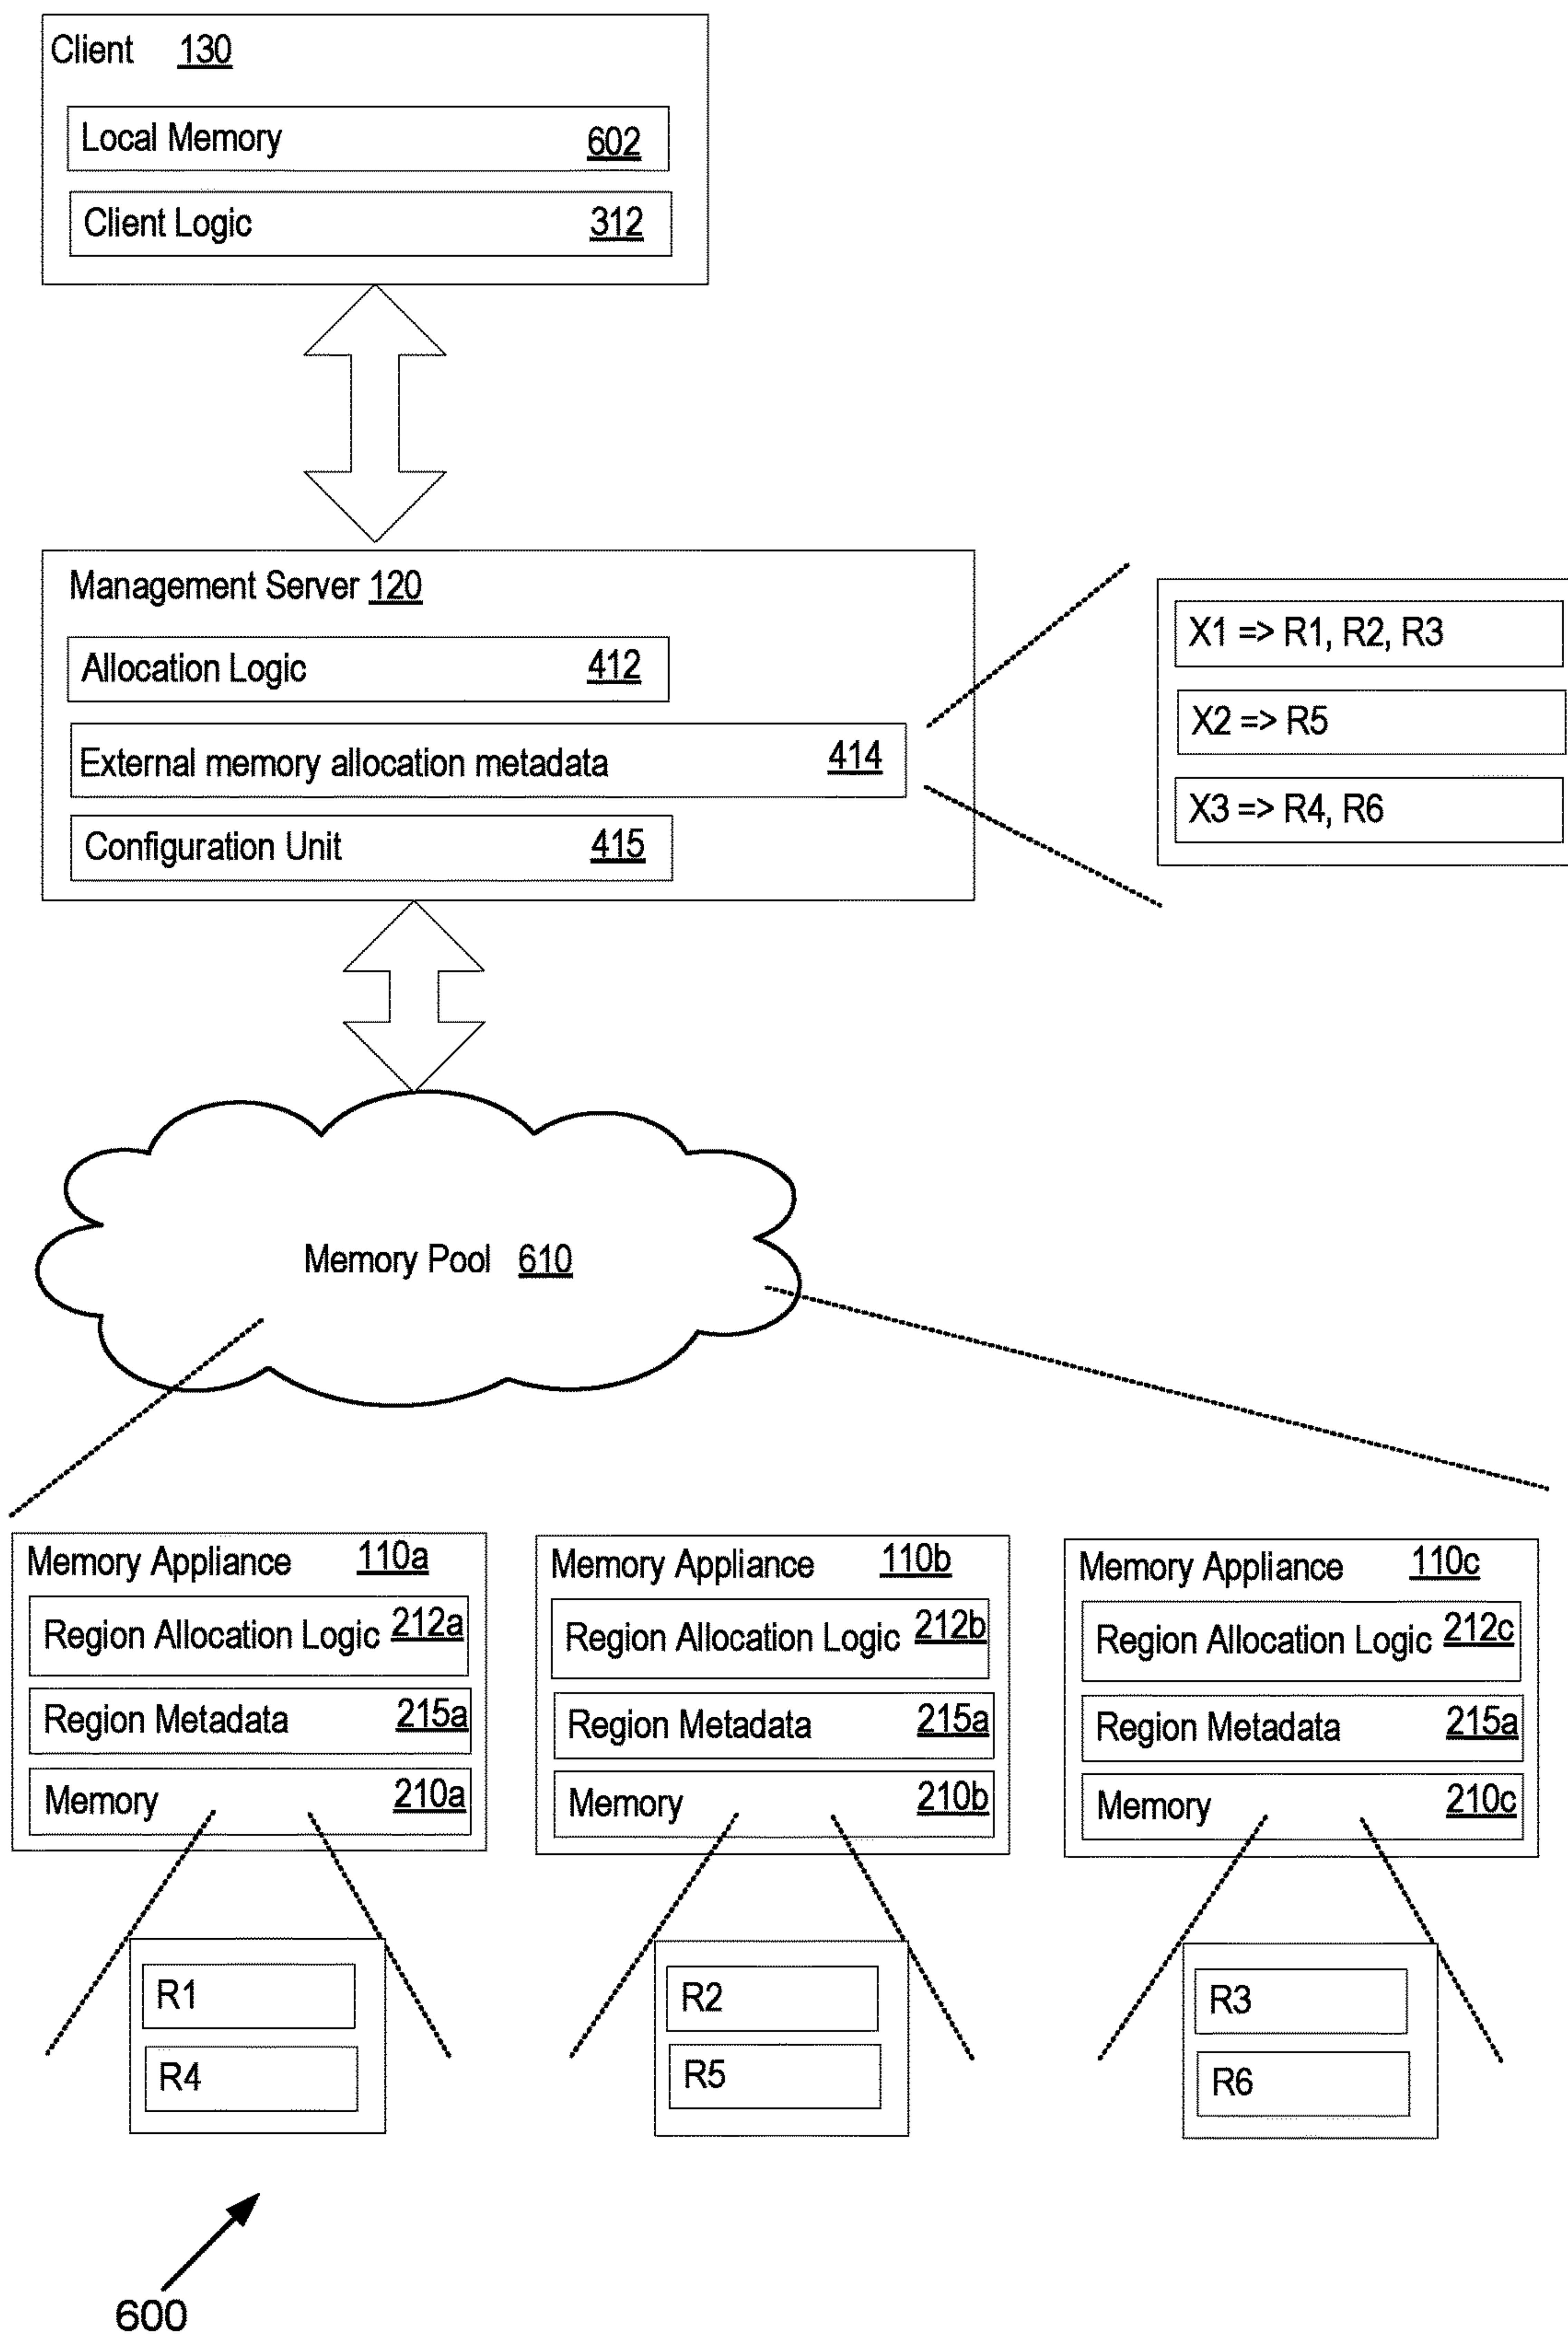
Client 130

Local Memory 602

Client Logic 312

Management Server 120

Allocation Logic 412

External memory allocation metadata 414

Configuration Unit 415

X1 => R1, R2, R3

X2 => R5

X3 => R4, R6

Memory Pool 610

Memory Appliance 110a

Region Allocation Logic 212a

Region Metadata 215a

Memory 210a

R1

R4

Memory Appliance 110b

Region Allocation Logic 212b

Region Metadata 215a

Memory 210b

R2

R5

Memory Appliance 110c

Region Allocation Logic 212c

Region Metadata 215a

Memory 210c

R3

R6

600